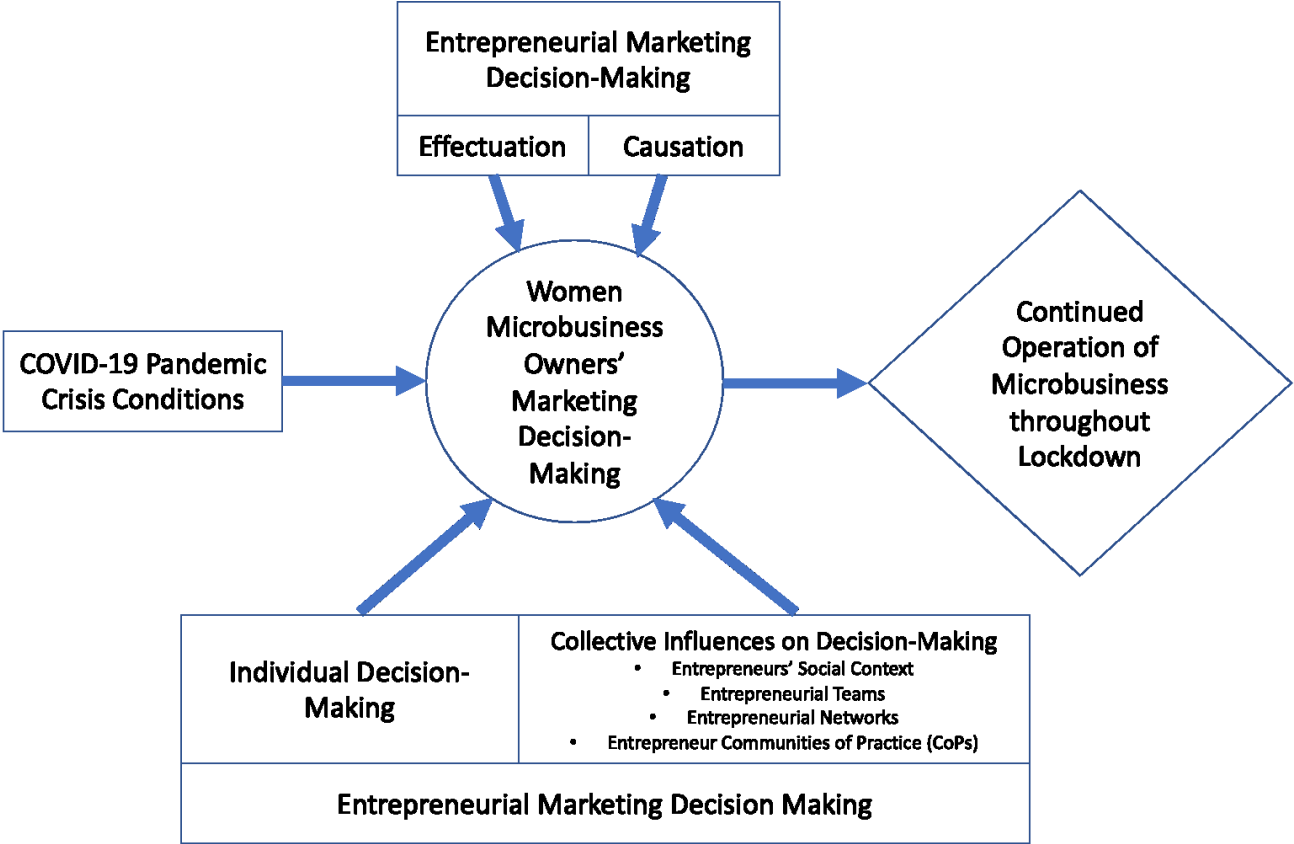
Entrepreneurial Marketing Decision-Making

Effectuation

Causation

COVID-19 Pandemic Crisis Conditions

Women Microbusiness Owners' Marketing Decision-Making

Continued Operation of Microbusiness throughout Lockdown

Individual Decision-Making

Collective Influences on Decision-Making
• Entrepreneurs' Social Context
• Entrepreneurial Teams
• Entrepreneurial Networks
• Entrepreneur Communities of Practice (CoPs)

Entrepreneurial Marketing Decision Making